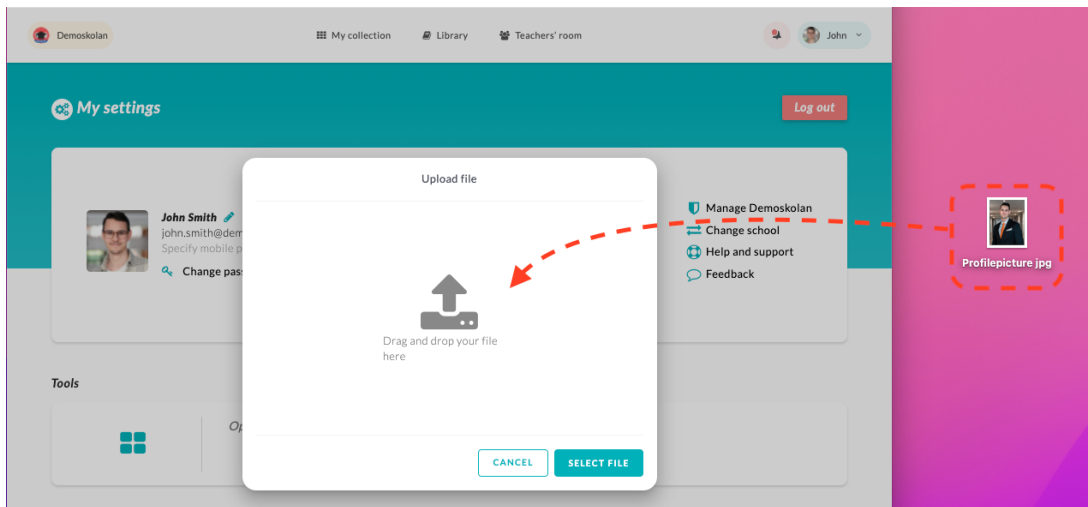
Demoskolan

My collection

Library

Teachers' room

John

My settings

Log out

John Smith

john.smith@dem

Specify mobile p

Change pass

Manage Demoskolan

Change school

Help and support

Feedback

Upload file

Drag and drop your file here

CANCEL

SELECT FILE

Tools

Op

Profilepicture jpg